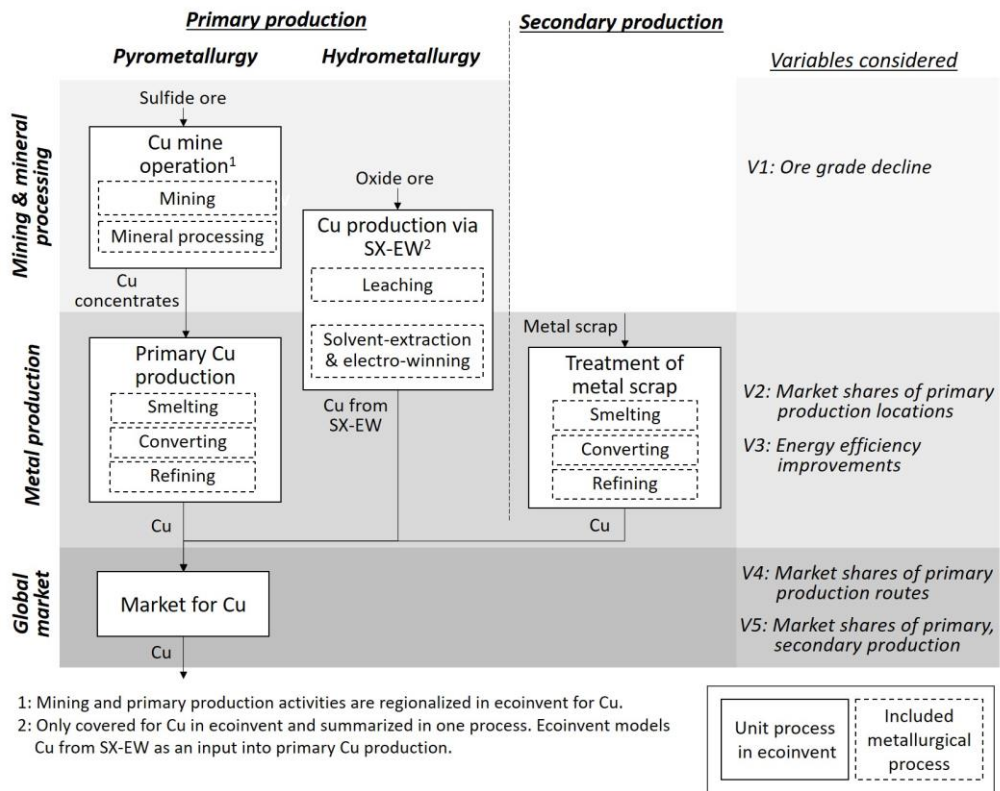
Primary production

Secondary production

Pyrometallurgy

Hydrometallurgy

Variables considered

Mining & mineral processing

Sulfide ore

Cu mine operation$^1$

Mining

Mineral processing

Cu concentrates

Oxide ore

Cu production via SX-EW$^2$

Leaching

Solvent-extraction & electro-winning

V1: Ore grade decline

Metal production

Primary Cu production

Smelting

Converting

Refining

Cu from SX-EW

Metal scrap

Treatment of metal scrap

Smelting

Converting

Refining

V2: Market shares of primary production locations

V3: Energy efficiency improvements

Cu

Cu

Global market

Market for Cu

Cu

V4: Market shares of primary production routes

V5: Market shares of primary, secondary production

1: Mining and primary production activities are regionalized in ecoinvent for Cu.
2: Only covered for Cu in ecoinvent and summarized in one process. Ecoinvent models Cu from SX-EW as an input into primary Cu production.

Unit process in ecoinvent

Included metallurgical process